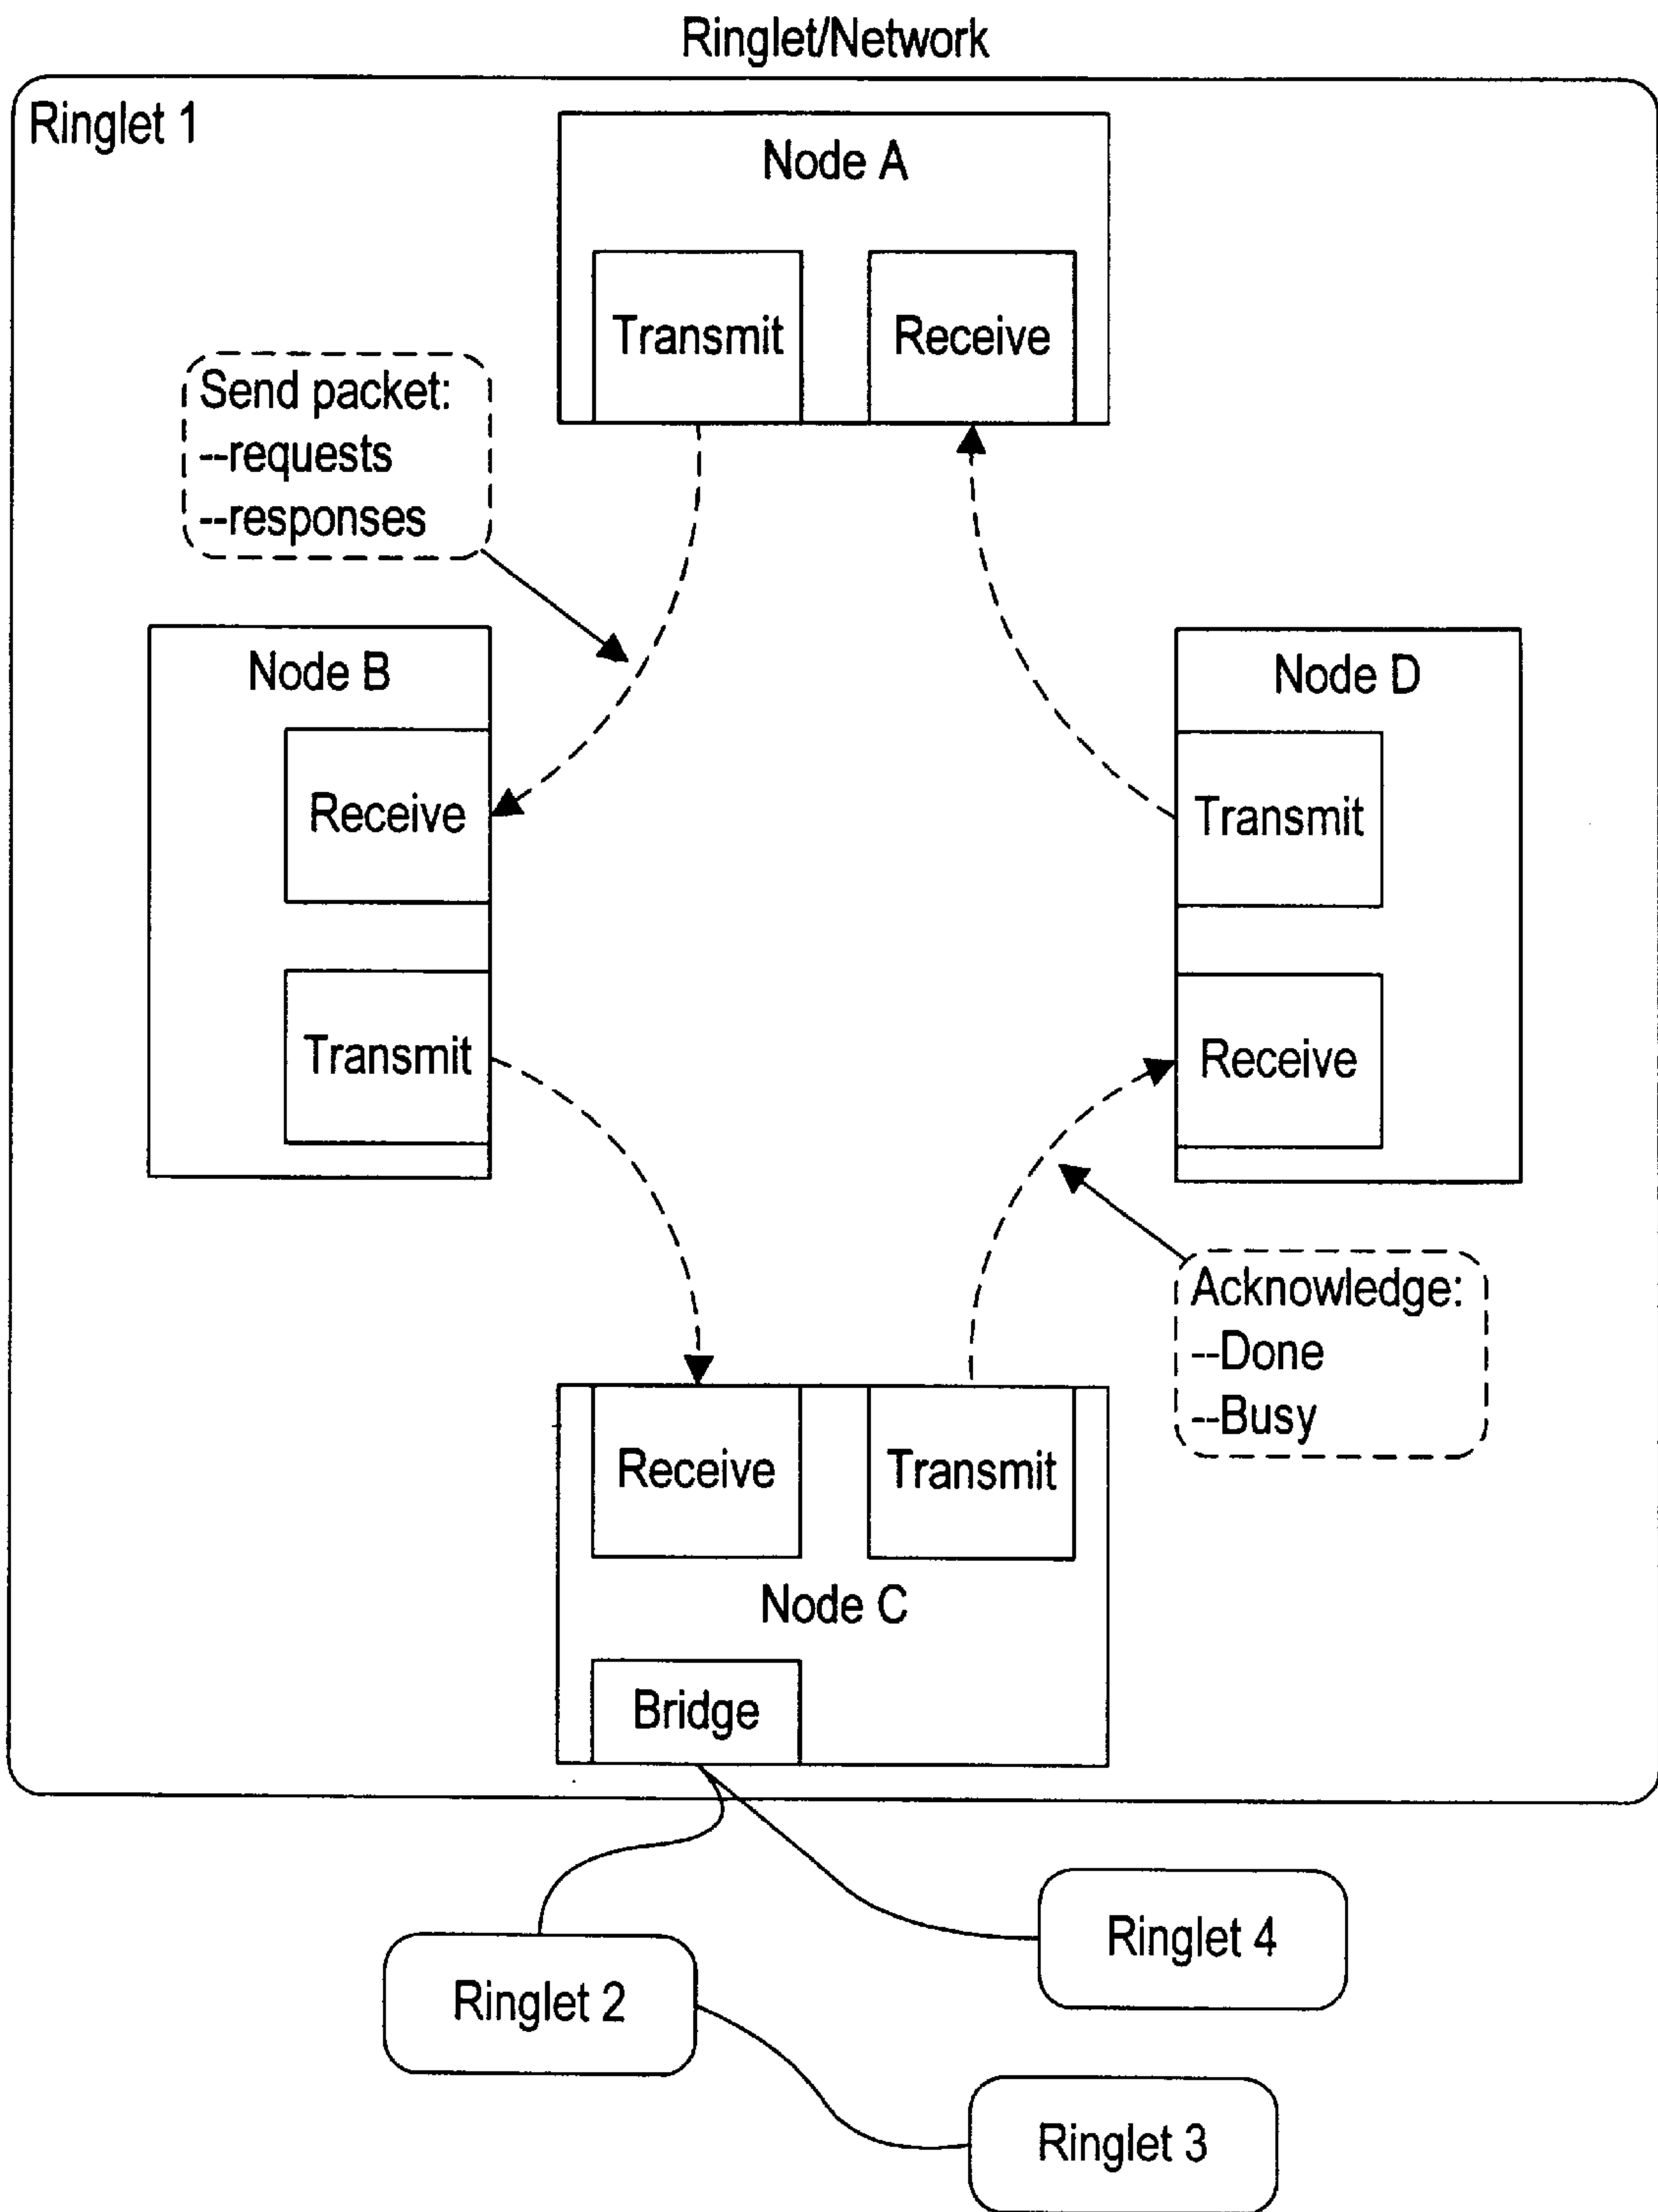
Ringlet/Network

Ringlet 1

Node A

Transmit

Receive

Send packet:
--requests
--responses

Node B

Receive

Transmit

Node D

Transmit

Receive

Acknowledge:
--Done
--Busy

Receive

Transmit

Node C

Bridge

Ringlet 4

Ringlet 2

Ringlet 3